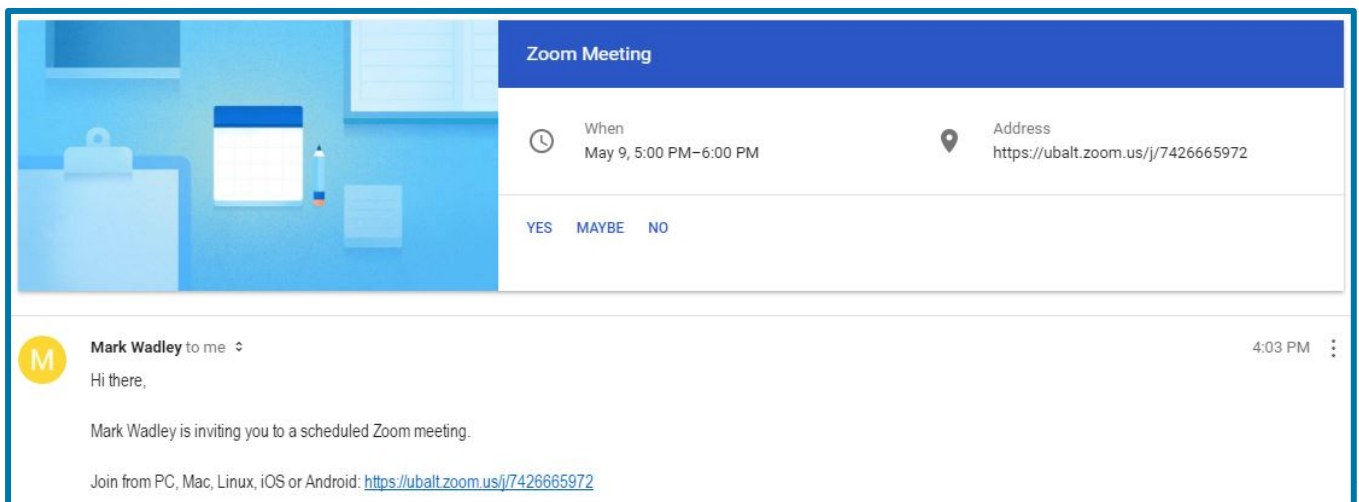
Zoom Meeting

When
May 9, 5:00 PM–6:00 PM

Address
https://ubalt.zoom.us/j/7426665972

YES MAYBE NO

M

Mark Wadley to me

4:03 PM

Hi there,

Mark Wadley is inviting you to a scheduled Zoom meeting.

Join from PC, Mac, Linux, iOS or Android: https://ubalt.zoom.us/j/7426665972